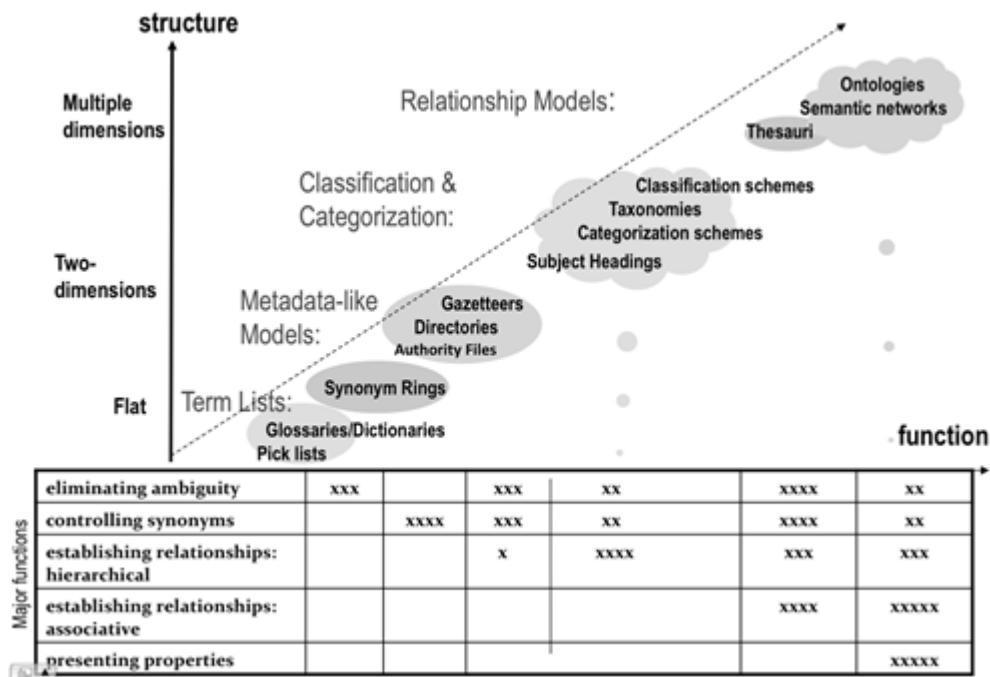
structure

Multiple dimensions

Relationship Models:

Ontologies
Semantic networks
Thesauri

Classification & Categorization:

Classification schemes
Taxonomies
Categorization schemes
Subject Headings

Two-dimensions

Metadata-like Models:

Gazetteers
Directories
Authority Files

Synonym Rings

Flat

Term Lists:

Glossaries/Dictionaries
Pick lists

function

Major functions

| | | | | | | |
|---|---|---|---|---|---|---|
| eliminating ambiguity | xxx | | xxx | xx | xxxx | xx |
| controlling synonyms | | xxxx | xxx | xx | xxxx | xx |
| establishing relationships: hierarchical | | | x | xxxx | xxx | xxx |
| establishing relationships: associative | | | | | xxxx | xxxxx |
| presenting properties | | | | | | xxxxx |